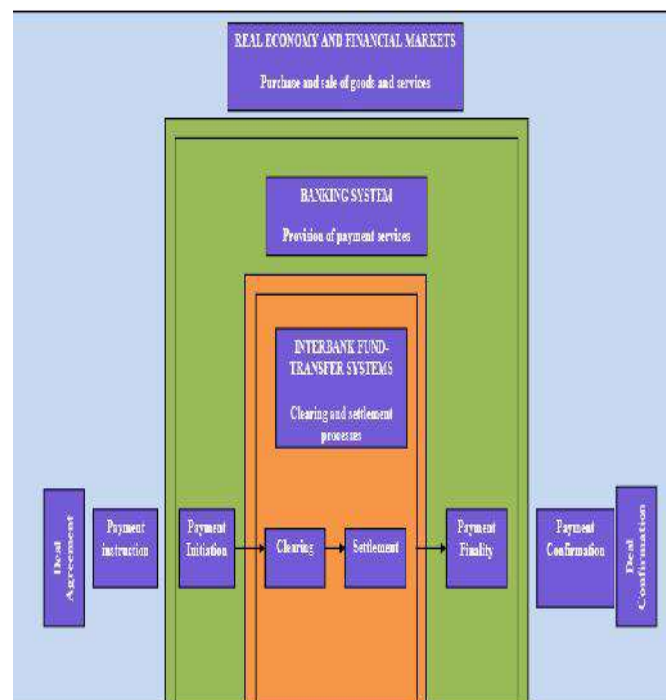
REAL ECONOMY AND FINANCIAL MARKETS

Purchase and sale of goods and services

BANKING SYSTEM

Provision of payment services

INTERBANK FUND-TRANSFER SYSTEMS

Clearing and settlement processes

Deal Agreement

Payment instruction

Payment Initiation

Clearing

Settlement

Payment Finality

Payment Confirmation

Deal Confirmation